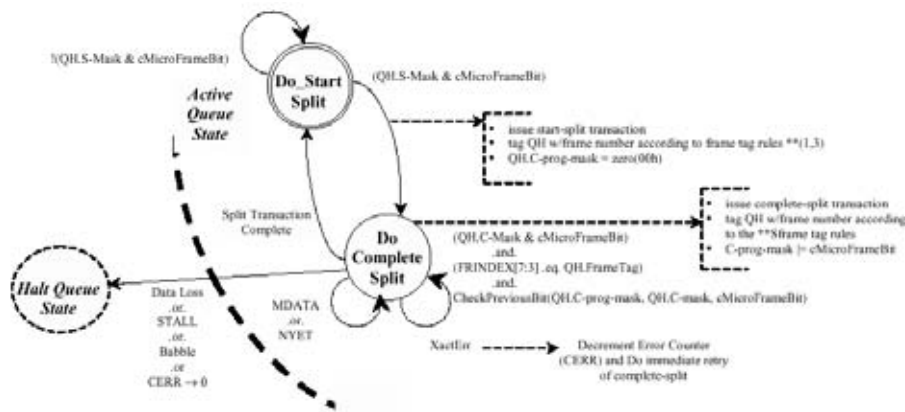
!(QH.S-Mask & cMicroFrameBit)

Do_Start Split

(QH.S-Mask & cMicroFrameBit)

Active Queue State

- issue start-split transaction
- tag QH w/frame number according to frame tag rules **(1,3)
- QH.C-prog-mask = zero(00h)

Split Transaction Complete

Do Complete Split

- issue complete-split transaction
- tag QH w/frame number according to the **Sframe tag rules
- C-prog-mask |= cMicroFrameBit

(QH.C-Mask & cMicroFrameBit) .and. (FRINDEX[7:3] .eq. QH.FrameTag) .and. CheckPreviousBit(QH.C-prog-mask, QH.C-mask, cMicroFrameBit)

Halt Queue State

Data Loss .or. STALL .or. Babble .or CERR → 0

MDATA .or. NYET

XactErr

Decrement Error Counter (CERR) and Do immediate retry of complete-split